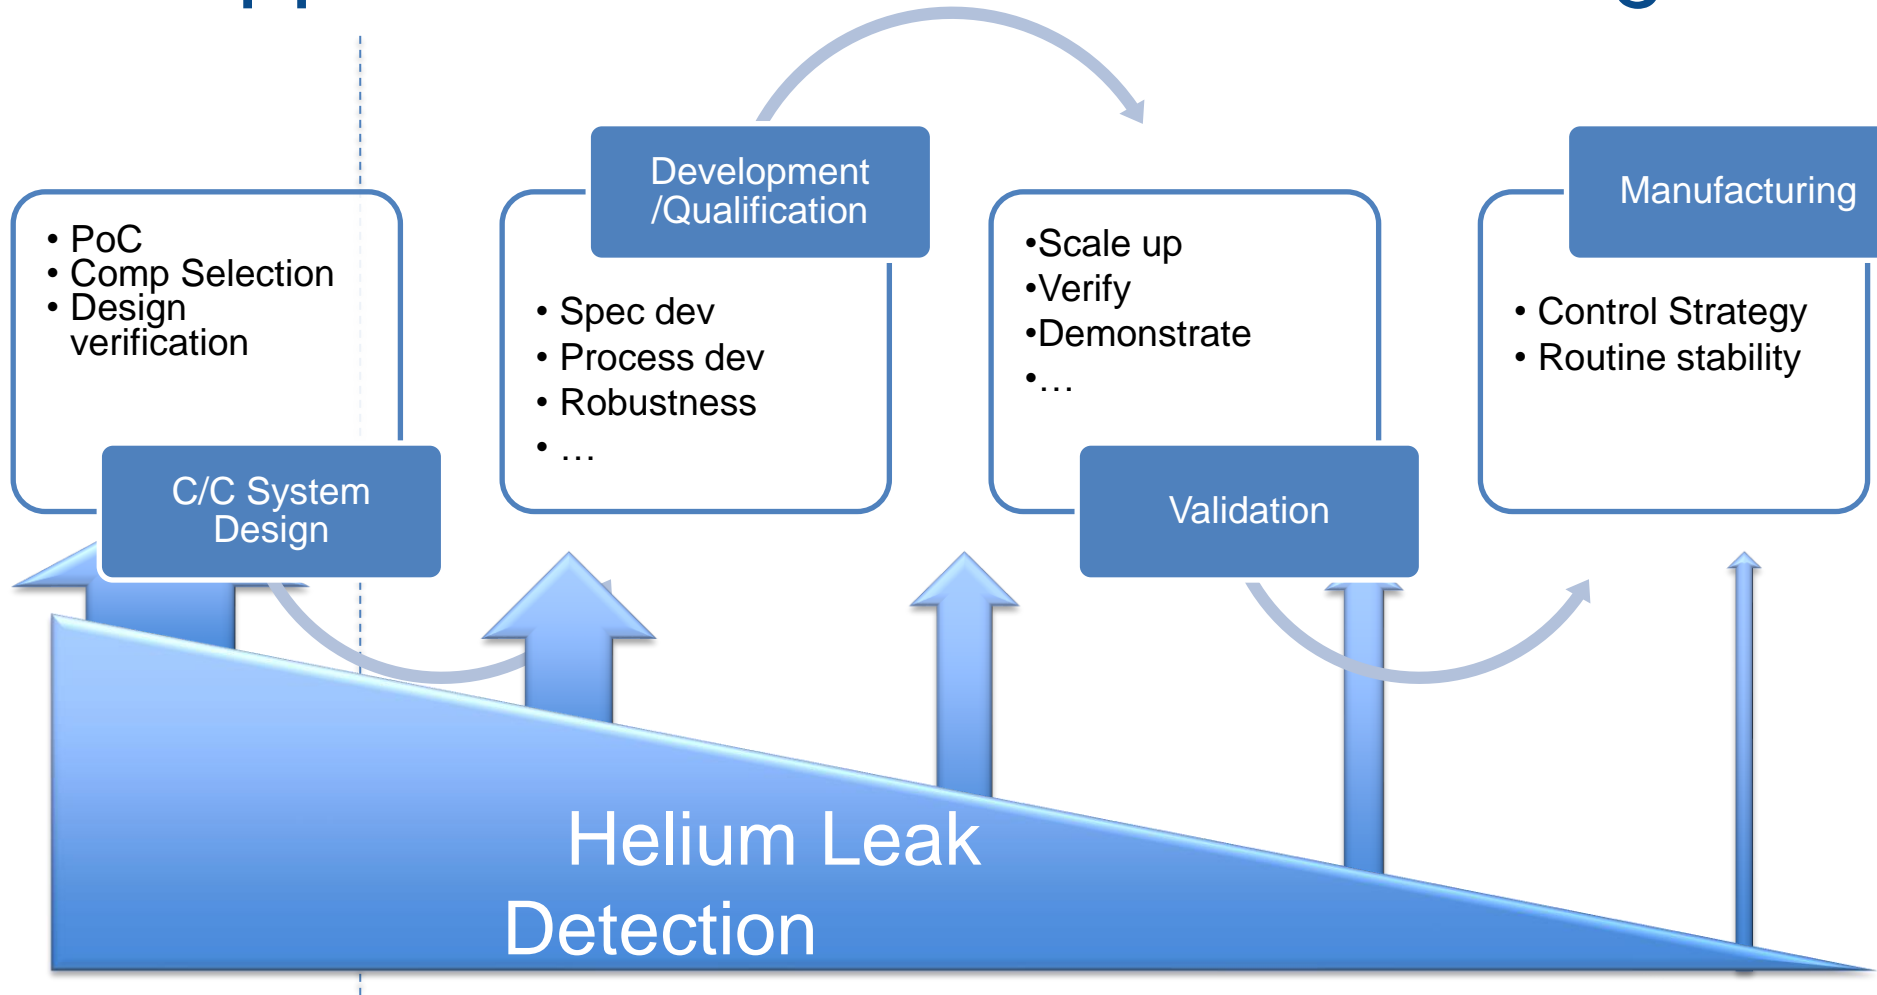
• PoC
• Comp Selection
• Design verification

C/C System Design

Development /Qualification

• Spec dev
• Process dev
• Robustness
• …

•Scale up
•Verify
•Demonstrate
•…

Validation

Manufacturing

• Control Strategy
• Routine stability

Helium Leak Detection